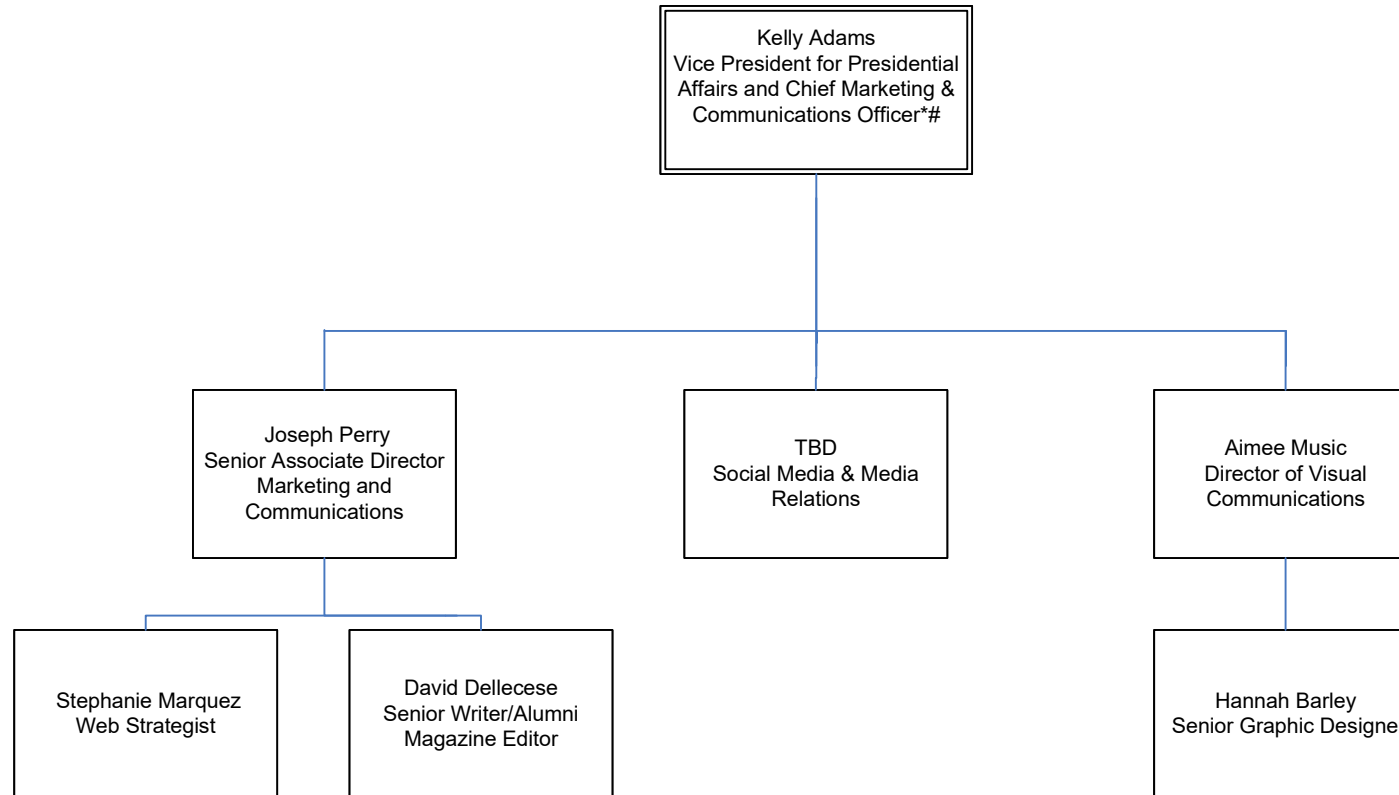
Kelly Adams
Vice President for Presidential Affairs and Chief Marketing & Communications Officer*#

Joseph Perry
Senior Associate Director Marketing and Communications

TBD
Social Media & Media Relations

Aimee Music
Director of Visual Communications

Stephanie Marquez
Web Strategist

David Dellecese
Senior Writer/Alumni Magazine Editor

Hannah Barley
Senior Graphic Designe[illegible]